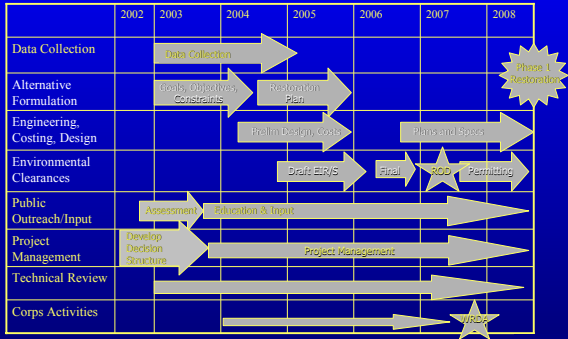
| | 2002 | 2003 | 2004 | 2005 | 2006 | 2007 | 2008 |
|---|---|---|---|---|---|---|---|
| Data Collection | | Data Collection | | | | | Phase 1 Restoration |
| Alternative Formulation | | Goals, Objectives, Constraints | | Restoration Plan | | | |
| Engineering, Costing, Design | | | Prelim Design, Costs | | | Plans and Specs | |
| Environmental Clearances | | | | Draft EIR/S | Final | ROD | Permitting |
| Public Outreach/Input | | Assessment | Education & Input | | | | |
| Project Management | Develop Decision Structure | | | Project Management | | | |
| Technical Review | | | | | | | |
| Corps Activities | | | | | | WRDA | |